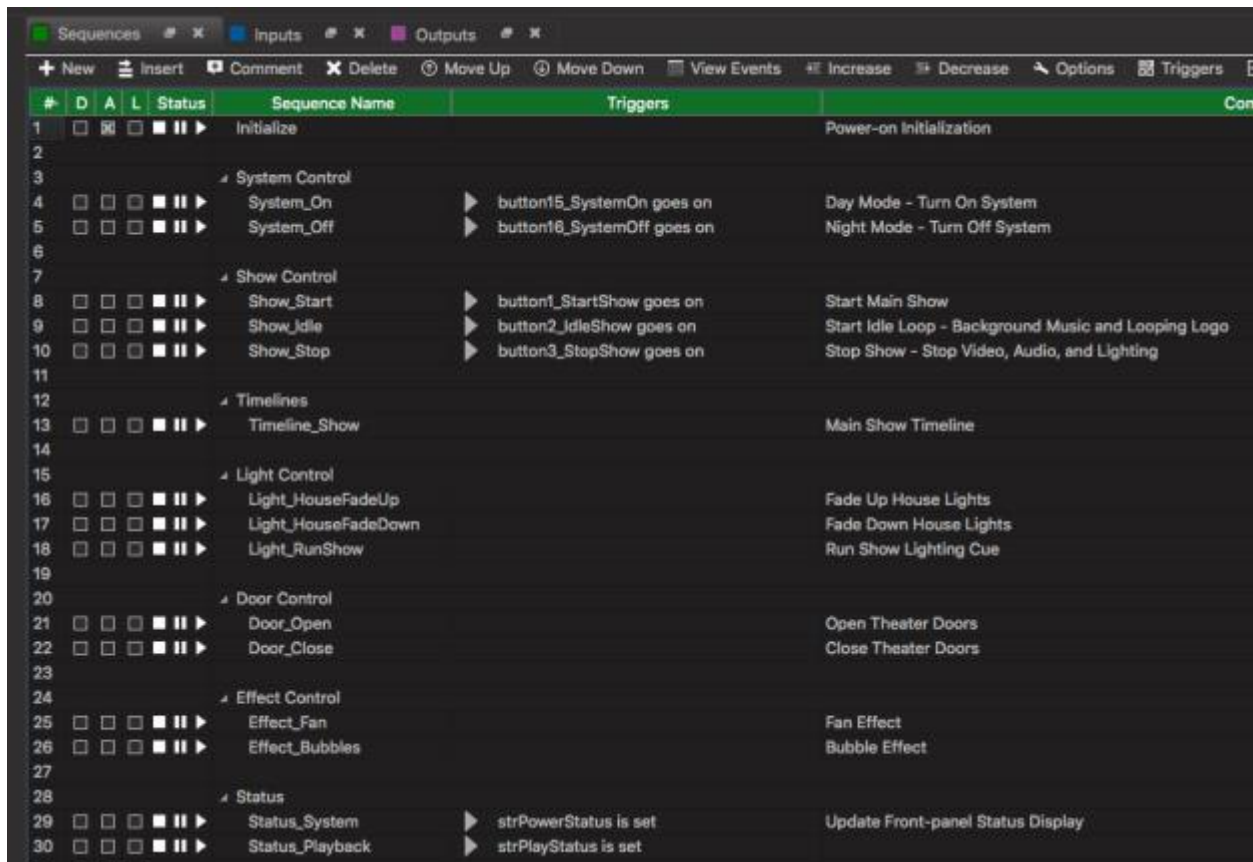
Sequences Inputs Outputs

+ New Insert Comment Delete Move Up Move Down View Events Increase Decrease Options Triggers

| # | D | A | L | Status | Sequence Name | Triggers | Com |
|---|---|---|---|---|---|---|---|
| 1 | | | | | Initialize | | Power-on Initialization |
| 2 | | | | | | | |
| 3 | | | | | System Control | | |
| 4 | | | | | System_On | button15_SystemOn goes on | Day Mode - Turn On System |
| 5 | | | | | System_Off | button16_SystemOff goes on | Night Mode - Turn Off System |
| 6 | | | | | | | |
| 7 | | | | | Show Control | | |
| 8 | | | | | Show_Start | button1_StartShow goes on | Start Main Show |
| 9 | | | | | Show_Idle | button2_IdleShow goes on | Start Idle Loop - Background Music and Looping Logo |
| 10 | | | | | Show_Stop | button3_StopShow goes on | Stop Show - Stop Video, Audio, and Lighting |
| 11 | | | | | | | |
| 12 | | | | | Timelines | | |
| 13 | | | | | Timeline_Show | | Main Show Timeline |
| 14 | | | | | | | |
| 15 | | | | | Light Control | | |
| 16 | | | | | Light_HouseFadeUp | | Fade Up House Lights |
| 17 | | | | | Light_HouseFadeDown | | Fade Down House Lights |
| 18 | | | | | Light_RunShow | | Run Show Lighting Cue |
| 19 | | | | | | | |
| 20 | | | | | Door Control | | |
| 21 | | | | | Door_Open | | Open Theater Doors |
| 22 | | | | | Door_Close | | Close Theater Doors |
| 23 | | | | | | | |
| 24 | | | | | Effect Control | | |
| 25 | | | | | Effect_Fan | | Fan Effect |
| 26 | | | | | Effect_Bubbles | | Bubble Effect |
| 27 | | | | | | | |
| 28 | | | | | Status | | |
| 29 | | | | | Status_System | strPowerStatus is set | Update Front-panel Status Display |
| 30 | | | | | Status_Playback | strPlayStatus is set | |